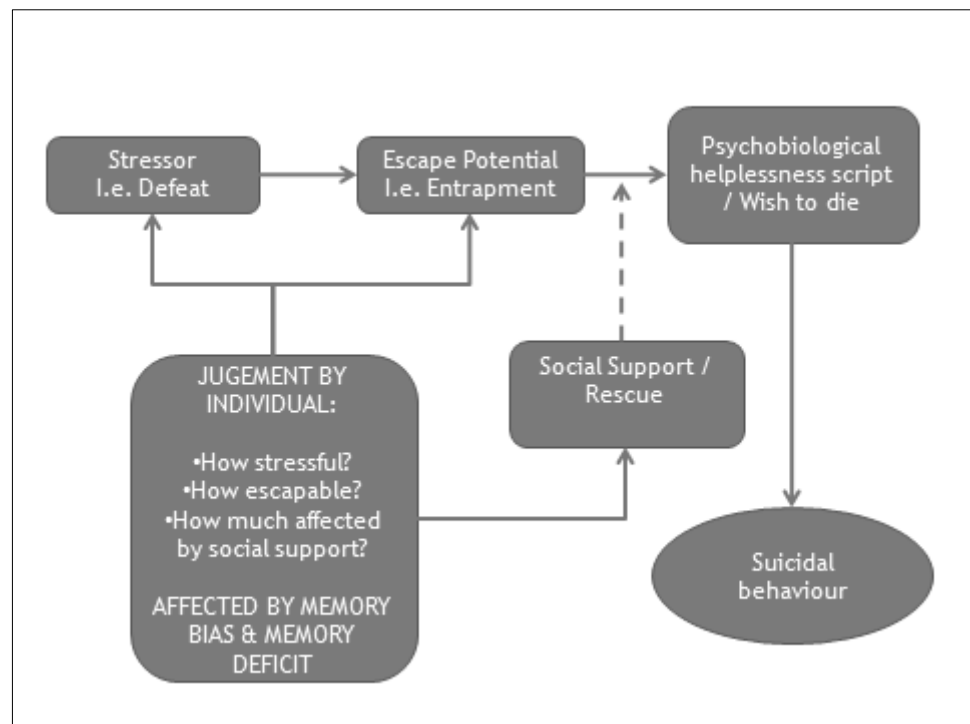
Stressor
I.e. Defeat

Escape Potential
I.e. Entrapment

Psychobiological helplessness script / Wish to die

JUGEMENT BY INDIVIDUAL:

•How stressful?
•How escapable?
•How much affected by social support?

AFFECTED BY MEMORY BIAS & MEMORY DEFICIT

Social Support / Rescue

Suicidal behaviour